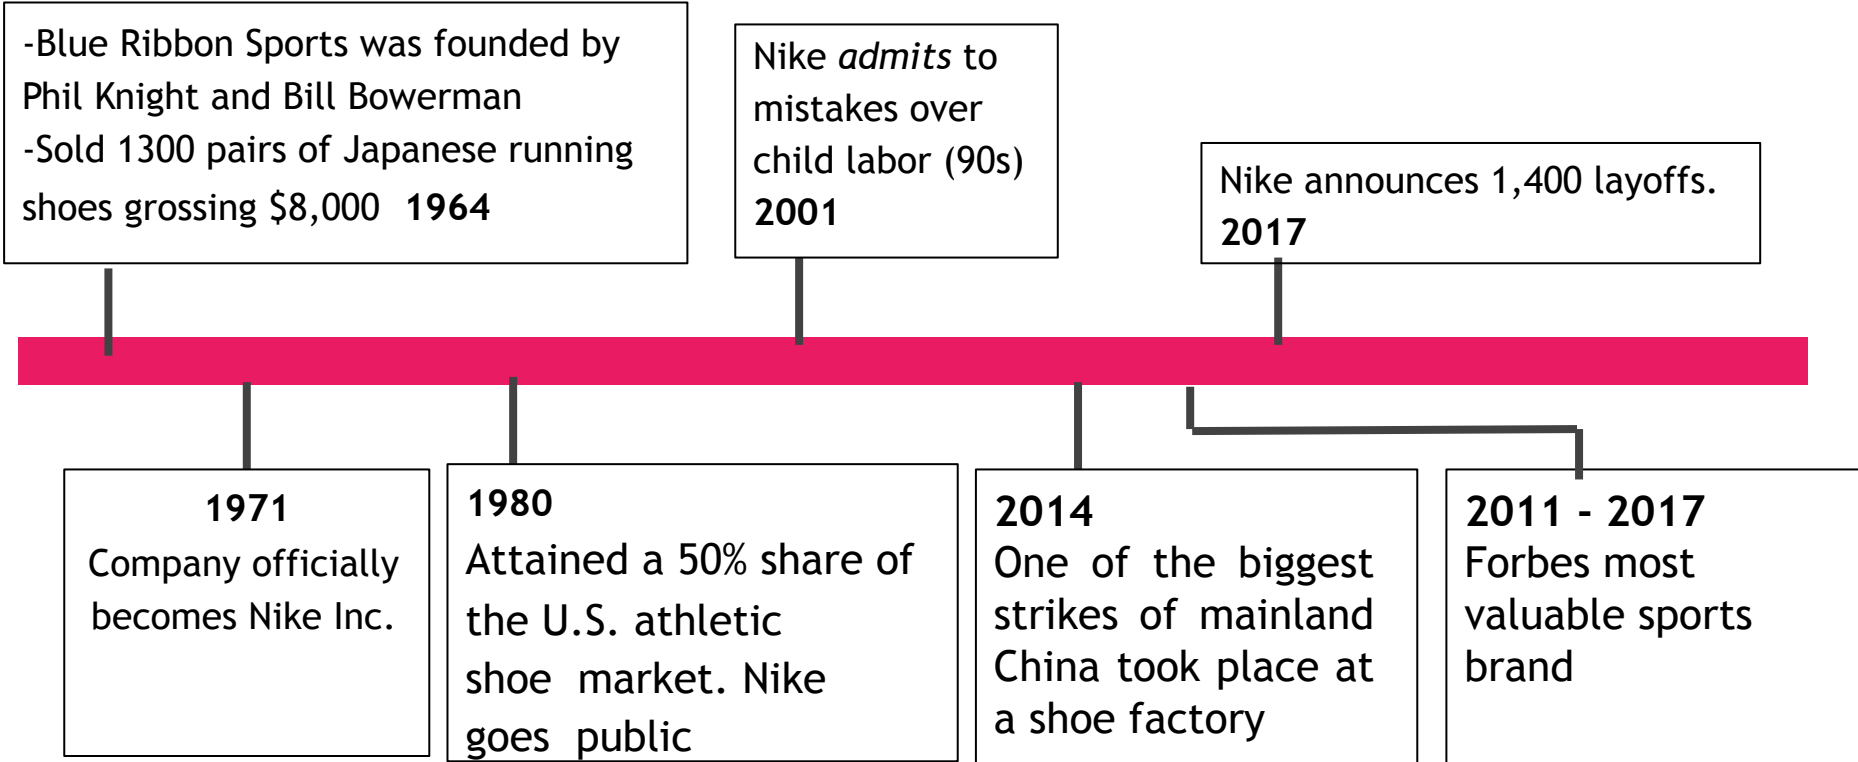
-Blue Ribbon Sports was founded by Phil Knight and Bill Bowerman
-Sold 1300 pairs of Japanese running shoes grossing $8,000 **1964**

Nike *admits* to mistakes over child labor (90s)
**2001**

Nike announces 1,400 layoffs.
**2017**

**1971**
Company officially becomes Nike Inc.

**1980**
Attained a 50% share of the U.S. athletic shoe market. Nike goes public

**2014**
One of the biggest strikes of mainland China took place at a shoe factory

**2011 - 2017**
Forbes most valuable sports brand